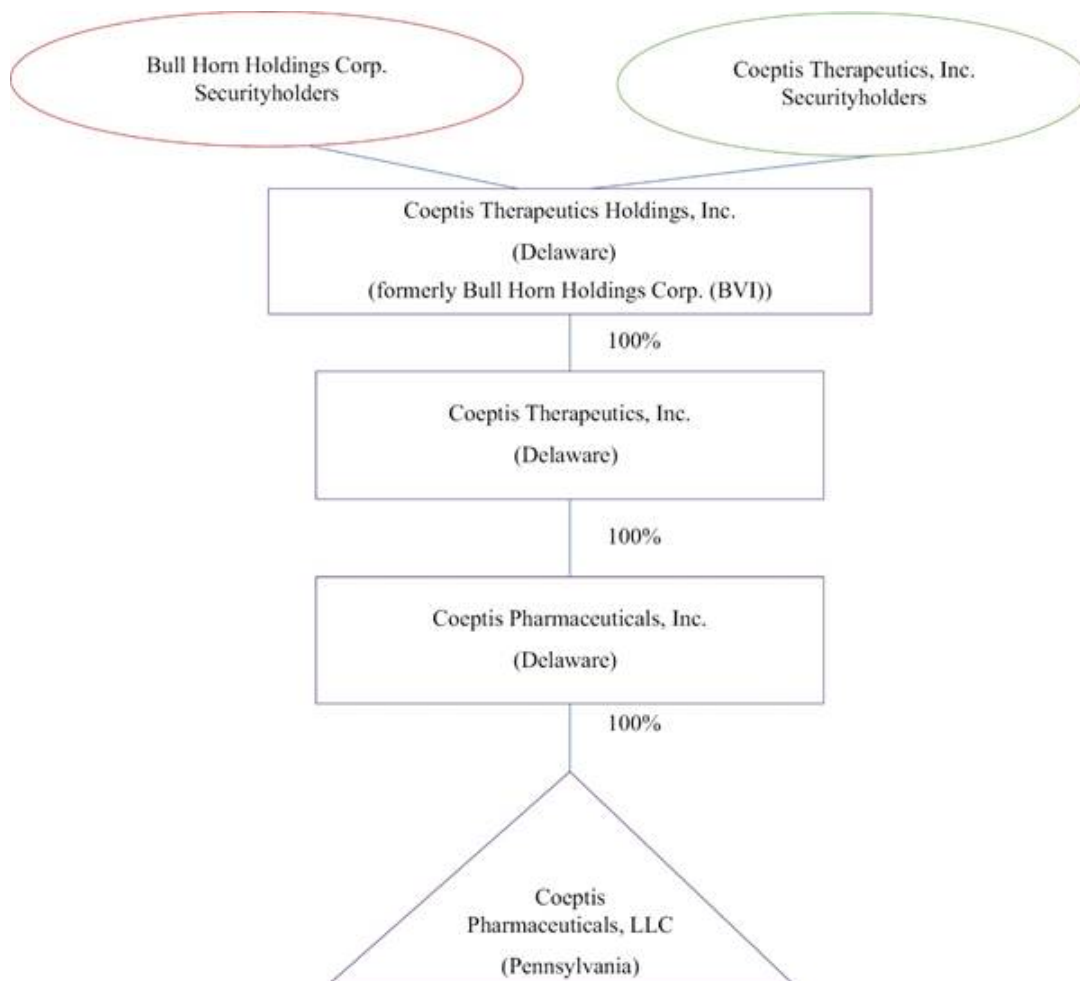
Bull Horn Holdings Corp.
Securityholders

Coeptis Therapeutics, Inc.
Securityholders

Coeptis Therapeutics Holdings, Inc.
(Delaware)
(formerly Bull Horn Holdings Corp. (BVI))

100%

Coeptis Therapeutics, Inc.
(Delaware)

100%

Coeptis Pharmaceuticals, Inc.
(Delaware)

100%

Coeptis
Pharmaceuticals, LLC
(Pennsylvania)